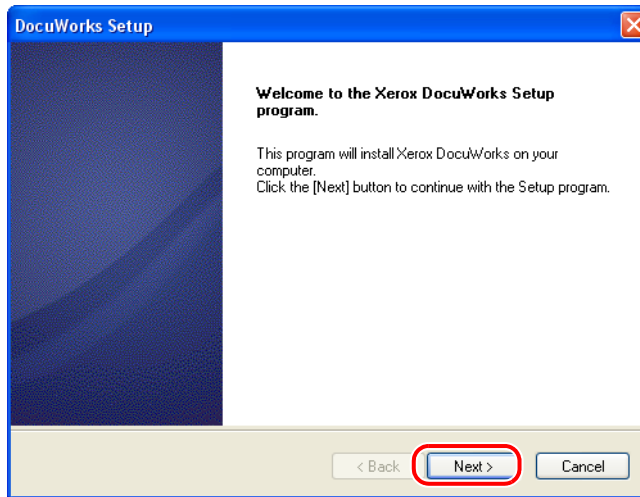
DocuWorks Setup

Welcome to the Xerox DocuWorks Setup program.

This program will install Xerox DocuWorks on your computer.
Click the [Next] button to continue with the Setup program.

< Back
Next >
Cancel